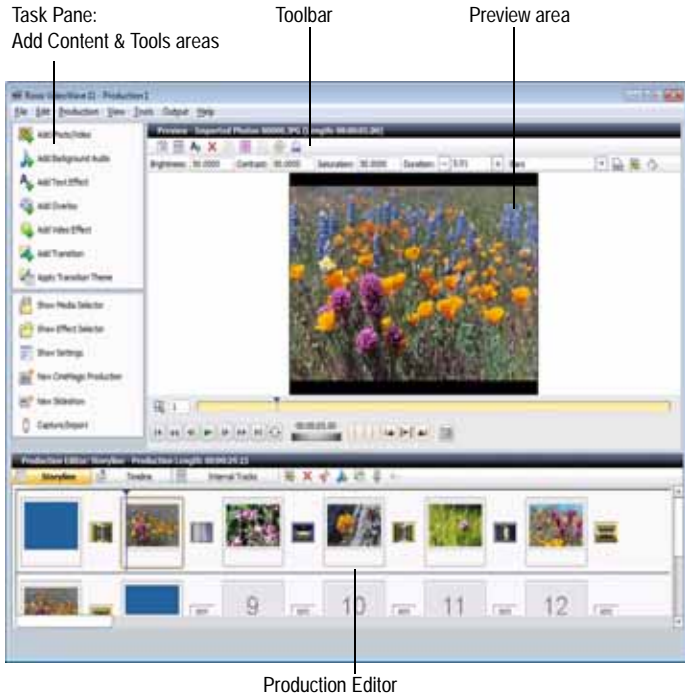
Task Pane:
Add Content & Tools areas

Toolbar

Preview area

Roxio VideoWave 11 - Production1

File Edit Production View Tools Output Help

Add Photo/Video

Add Background Audio

Add Text Effect

Add Overlay

Add Video Effect

Add Transition

Apply Transition Theme

Show Media Selector

Show Effect Selector

Show Settings

New CineMagic Production

New Slideshow

Capture/Import

Preview - Imported Photos 00006.JPG [Length 00:00:05.00]

Brightness: 50.0000 Contrast: 50.0000 Saturation: 50.0000 Duration: 5.01

1

00:00:05.00

Production Editor: Storyline - Production Length 00:00:29.23

Storyline Timeline Internal Tracks

9

10

11

12

Production Editor